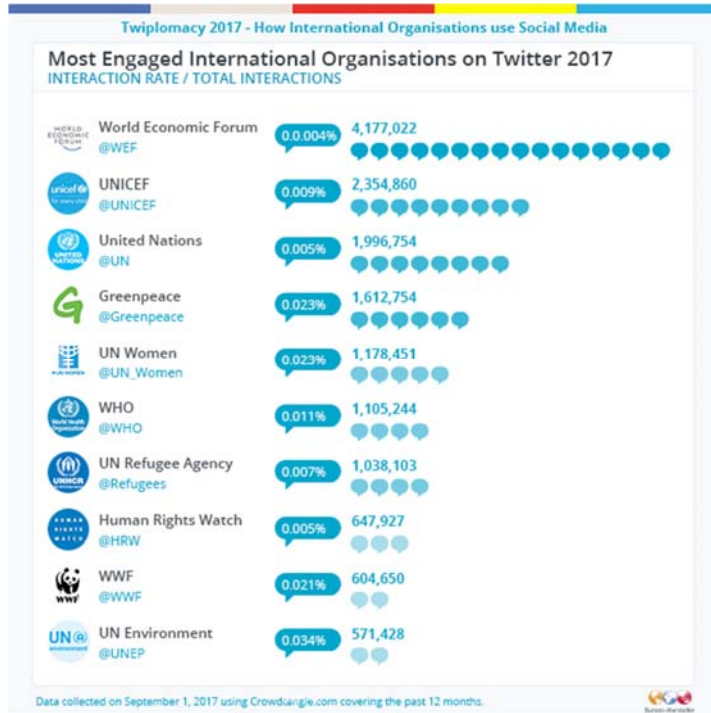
Twiplomacy 2017 - How International Organisations use Social Media

Most Engaged International Organisations on Twitter 2017
INTERACTION RATE / TOTAL INTERACTIONS

WORLD ECONOMIC FORUM World Economic Forum @WEF 0.004% 4,177,022

unicef for every child UNICEF @UNICEF 0.009% 2,354,860

UNITED NATIONS United Nations @UN 0.005% 1,996,754

Greenpeace @Greenpeace 0.023% 1,612,754

UN WOMEN UN Women @UN_Women 0.023% 1,178,451

World Health Organization WHO @WHO 0.011% 1,105,244

UNHCR UN Refugee Agency @Refugees 0.007% 1,038,103

HUMAN RIGHTS WATCH Human Rights Watch @HRW 0.005% 647,927

WWF WWF @WWF 0.021% 604,650

UN environment UN Environment @UNEP 0.034% 571,428

Data collected on September 1, 2017 using Crowdtangle.com covering the past 12 months.

Burson-Marsteller